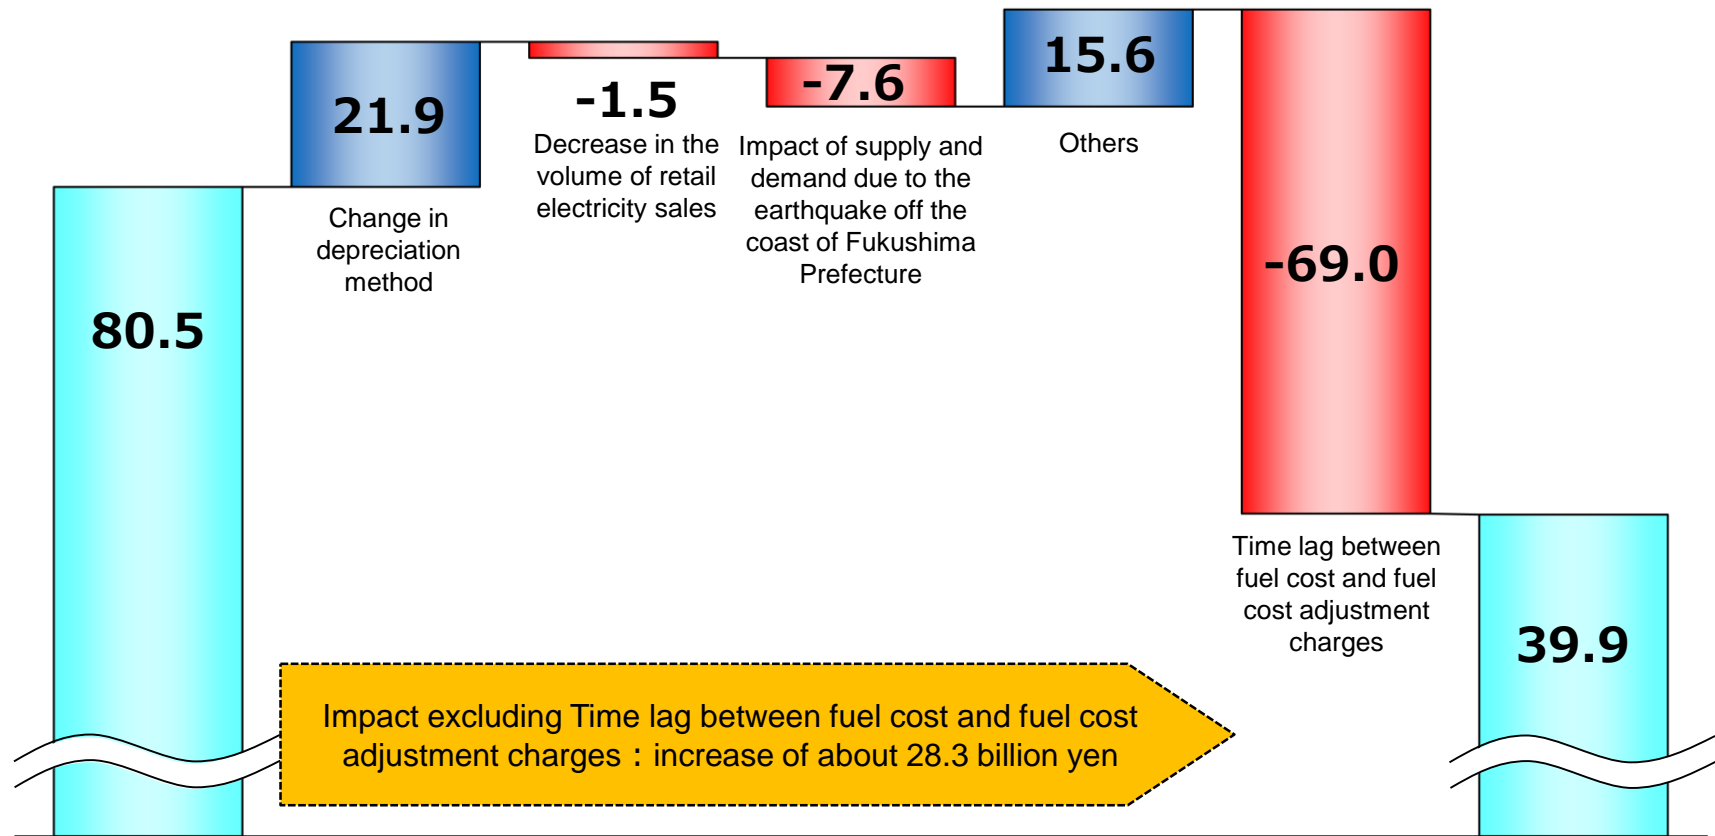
80.5

21.9

Change in depreciation method

-1.5

Decrease in the volume of retail electricity sales

-7.6

Impact of supply and demand due to the earthquake off the coast of Fukushima Prefecture

15.6

Others

-69.0

Time lag between fuel cost and fuel cost adjustment charges

39.9

Impact excluding Time lag between fuel cost and fuel cost adjustment charges：increase of about 28.3 billion yen